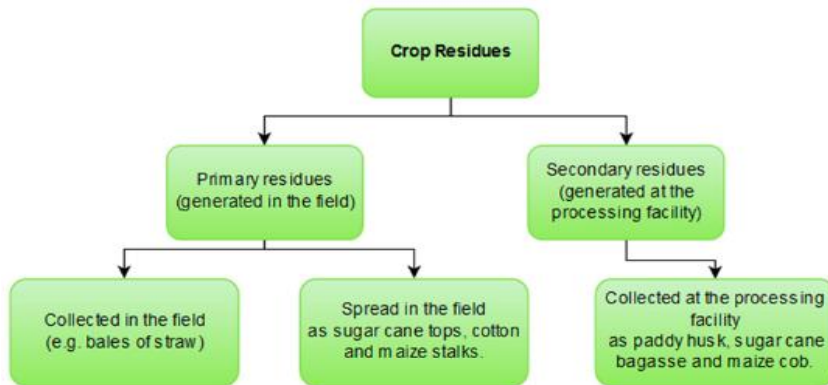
Crop Residues

Primary residues (generated in the field)

Secondary residues (generated at the processing facility)

Collected in the field (e.g. bales of straw)

Spread in the field as sugar cane tops, cotton and maize stalks.

Collected at the processing facility as paddy husk, sugar cane bagasse and maize cob.